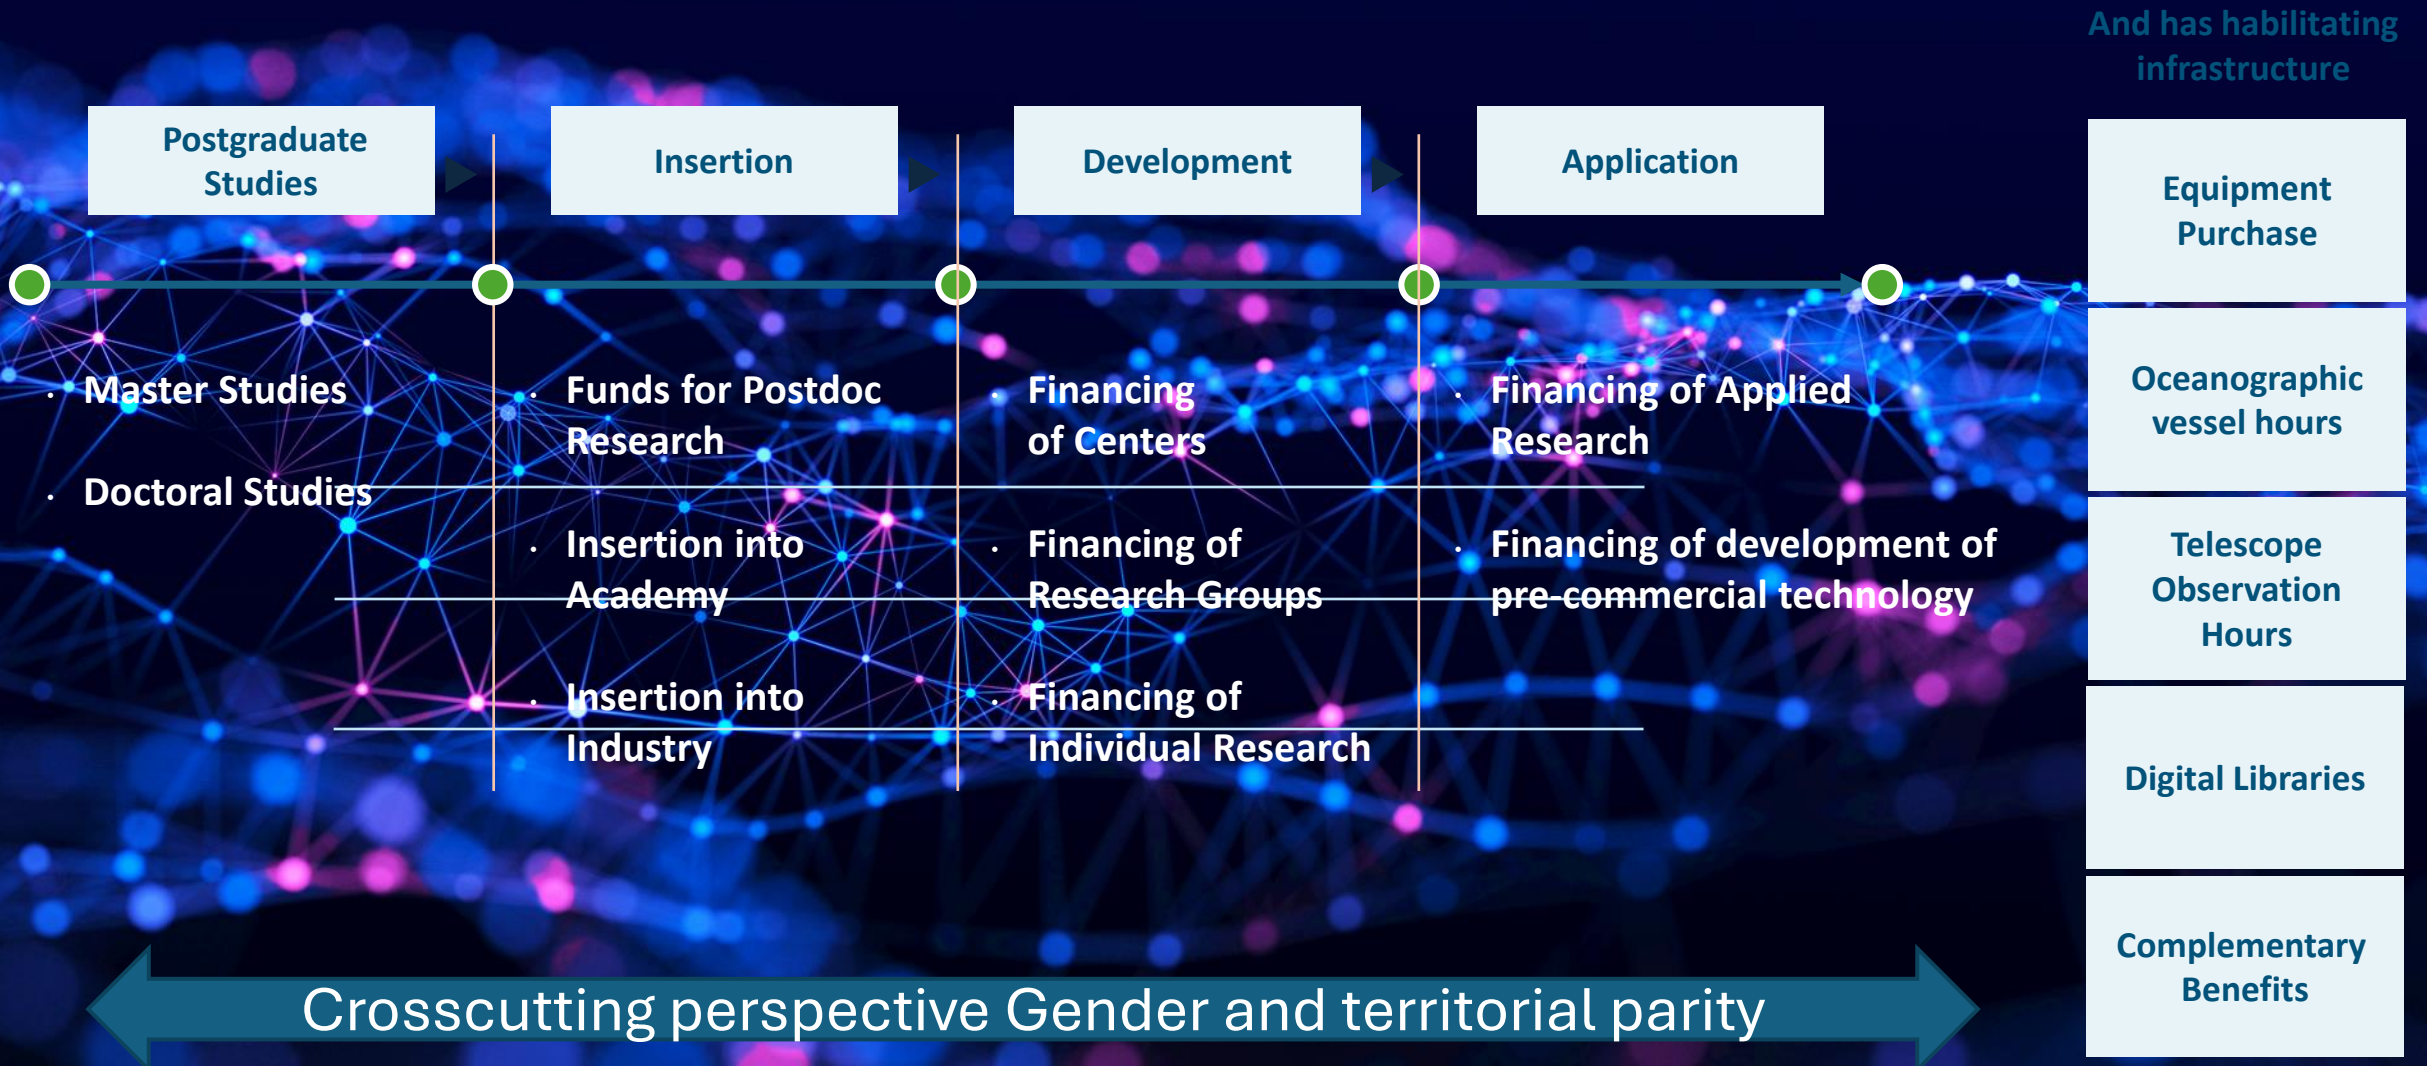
Postgraduate Studies

Insertion

Development

Application

And has habilitating infrastructure

- Master Studies
- Doctoral Studies

- Funds for Postdoc Research
- Insertion into Academy
- Insertion into Industry

- Financing of Centers
- Financing of Research Groups
- Financing of Individual Research

- Financing of Applied Research
- Financing of development of pre-commercial technology

Equipment Purchase

Oceanographic vessel hours

Telescope Observation Hours

Digital Libraries

Complementary Benefits

Crosscutting perspective Gender and territorial parity